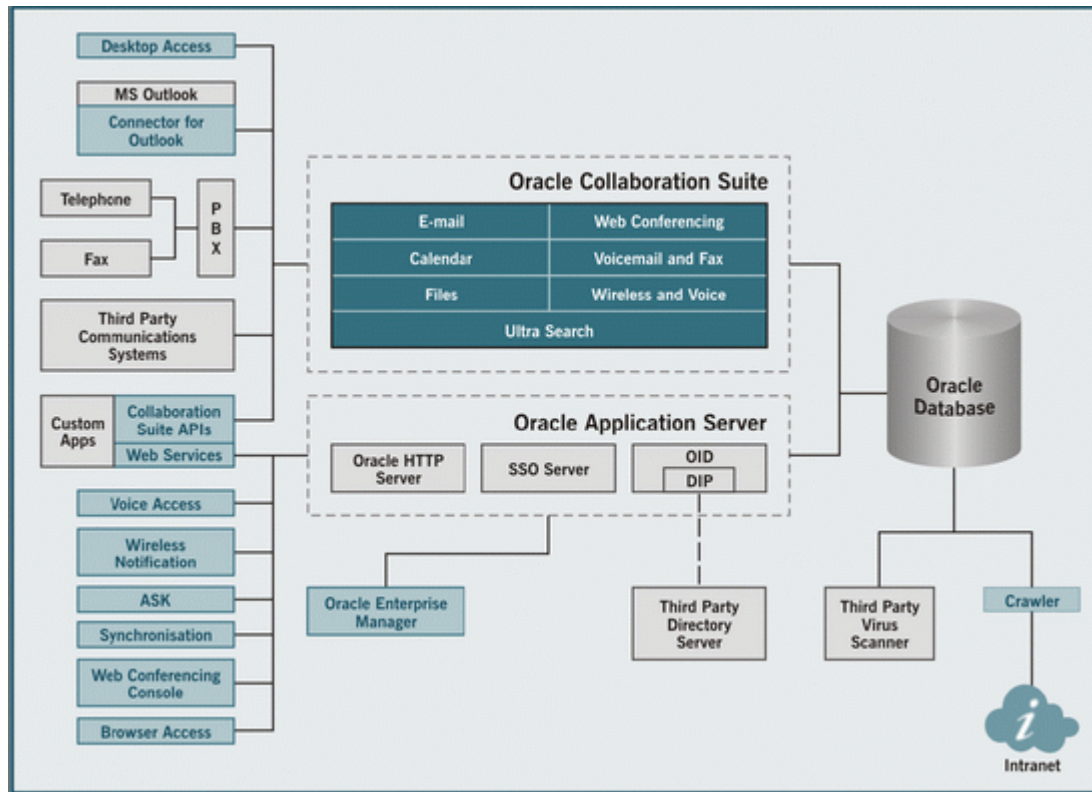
Desktop Access

MS Outlook

Connector for Outlook

Telephone

Fax

PBX

Third Party Communications Systems

Custom Apps

Collaboration Suite APIs

Web Services

Voice Access

Wireless Notification

ASK

Synchronisation

Web Conferencing Console

Browser Access

Oracle Collaboration Suite

| E-mail | Web Conferencing |
|---|---|
| Calendar | Voicemail and Fax |
| Files | Wireless and Voice |
| Ultra Search | |

Oracle Application Server

Oracle HTTP Server

SSO Server

OID

DIP

Oracle Enterprise Manager

Third Party Directory Server

Oracle Database

Third Party Virus Scanner

Crawler

Intranet